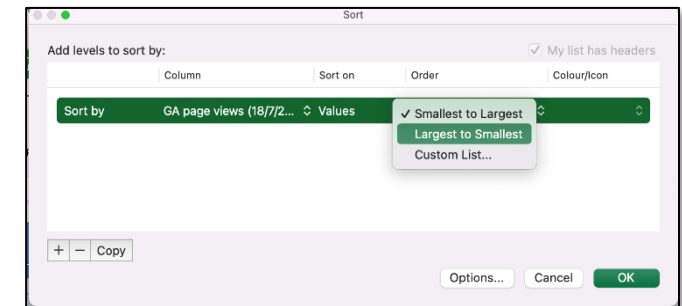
Sort

Add levels to sort by:

✓ My list has headers

| | Column | Sort on | Order | Colour/Icon |
|---|---|---|---|---|
| Sort by | GA page views (18/7/2... | Values | | |

✓ Smallest to Largest
Largest to Smallest
Custom List...

+ − Copy

Options... Cancel OK